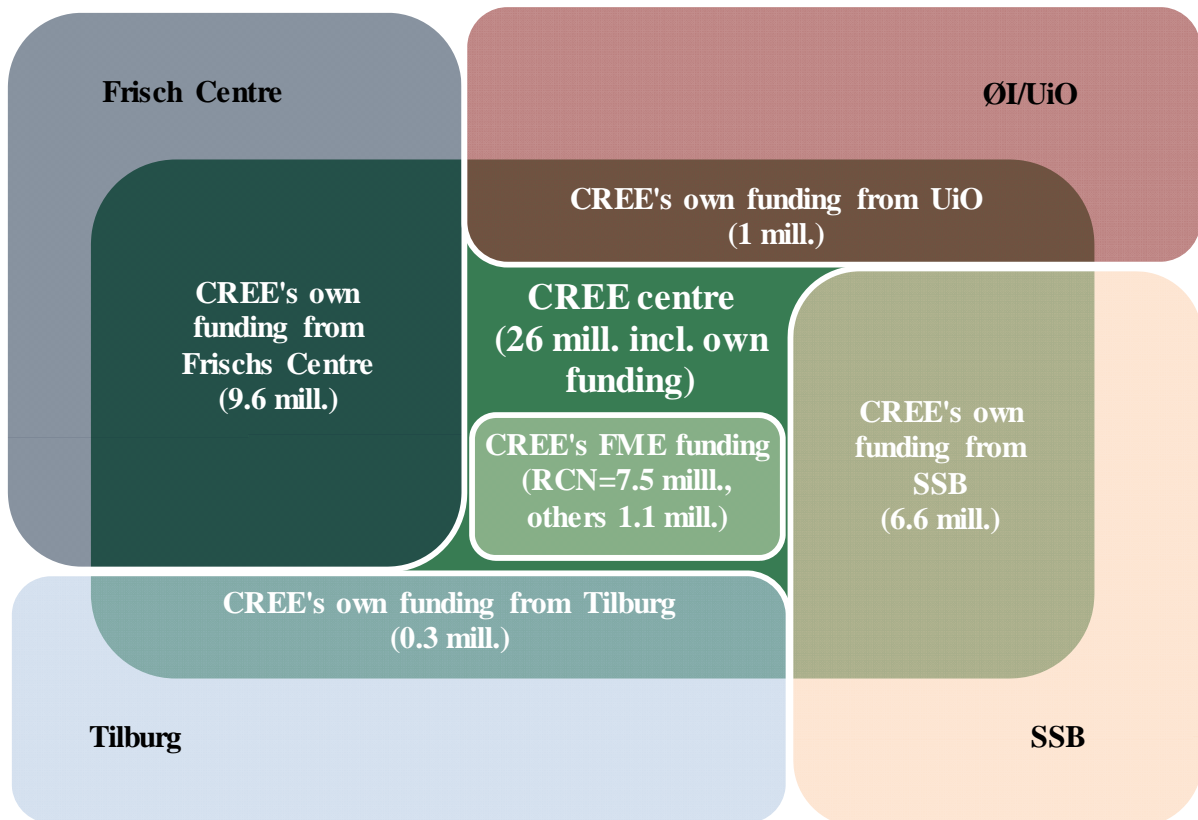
Frisch Centre

ØI/UiO

CREE's own funding from UiO (1 mill.)

CREE's own funding from Frischs Centre (9.6 mill.)

CREE centre (26 mill. incl. own funding)

CREE's FME funding (RCN=7.5 milll., others 1.1 mill.)

CREE's own funding from SSB (6.6 mill.)

CREE's own funding from Tilburg (0.3 mill.)

Tilburg

SSB